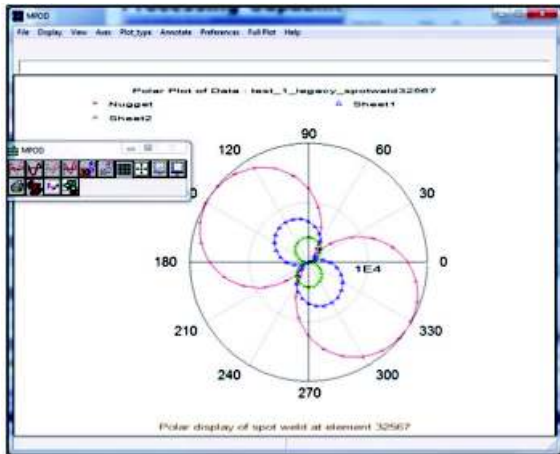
MPOD

File Display View Axes Plot_type Annotate Preferences Full Plot Help

Polar Plot of Data : test_1_legacy_spotweld32567

Nugget

Sheet1

Sheet2

MPOD

90

120

60

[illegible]

30

180

1E4

0

210

330

240

300

270

Polar display of spot weld at element 32567